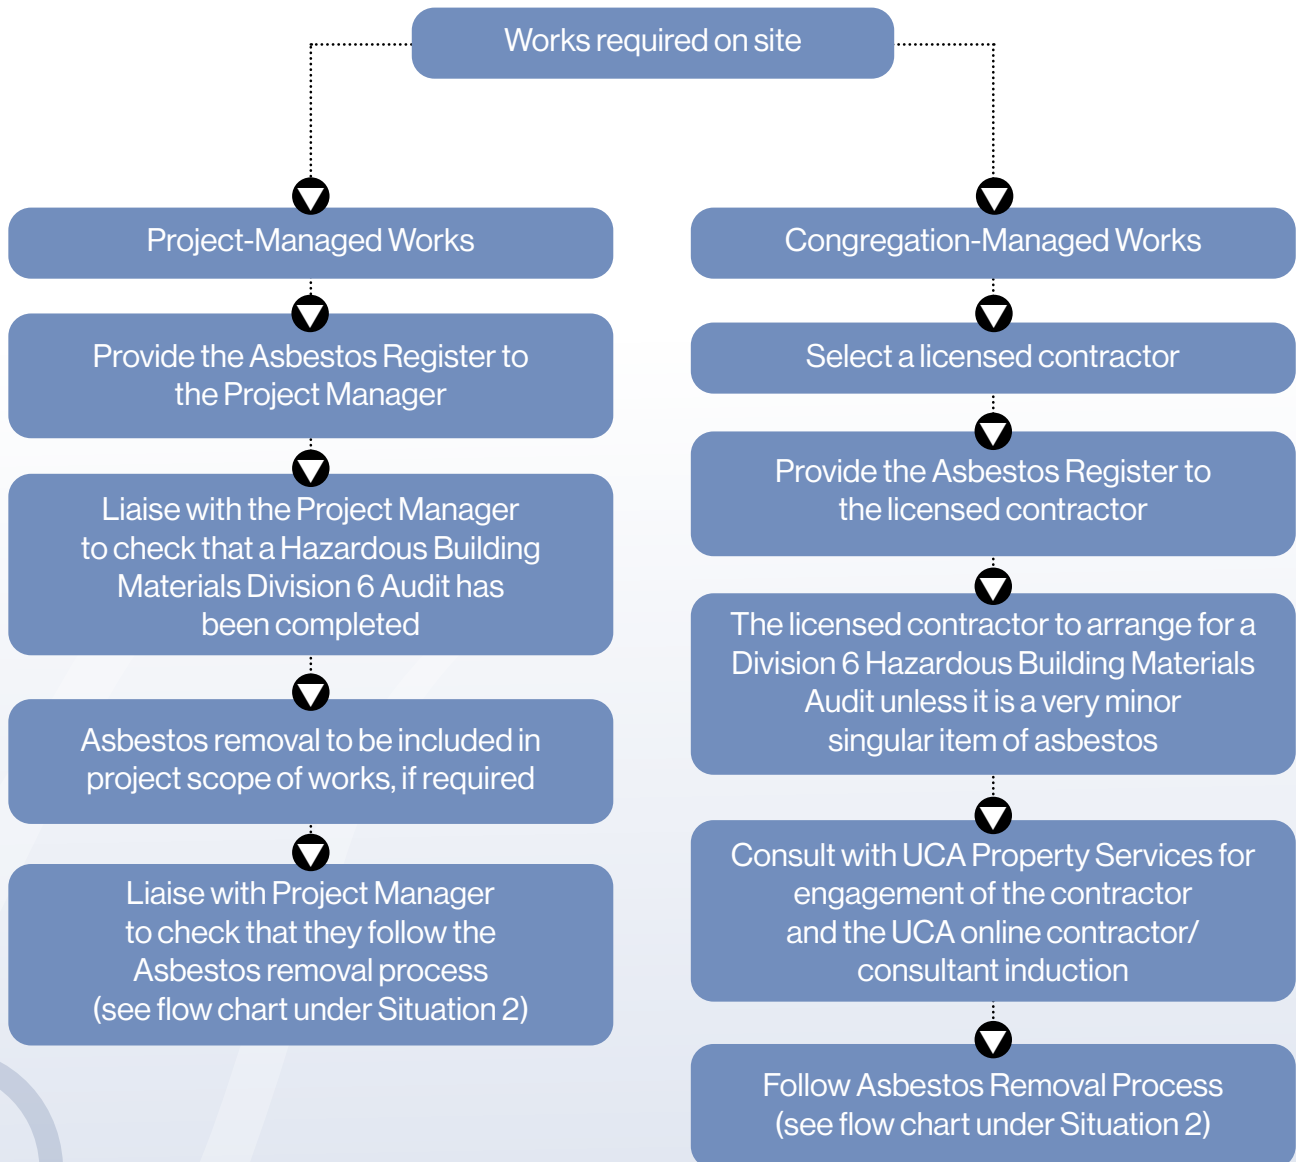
Works required on site

Project-Managed Works

Provide the Asbestos Register to the Project Manager

Liaise with the Project Manager to check that a Hazardous Building Materials Division 6 Audit has been completed

Asbestos removal to be included in project scope of works, if required

Liaise with Project Manager to check that they follow the Asbestos removal process (see flow chart under Situation 2)

Congregation-Managed Works

Select a licensed contractor

Provide the Asbestos Register to the licensed contractor

The licensed contractor to arrange for a Division 6 Hazardous Building Materials Audit unless it is a very minor singular item of asbestos

Consult with UCA Property Services for engagement of the contractor and the UCA online contractor/ consultant induction

Follow Asbestos Removal Process (see flow chart under Situation 2)